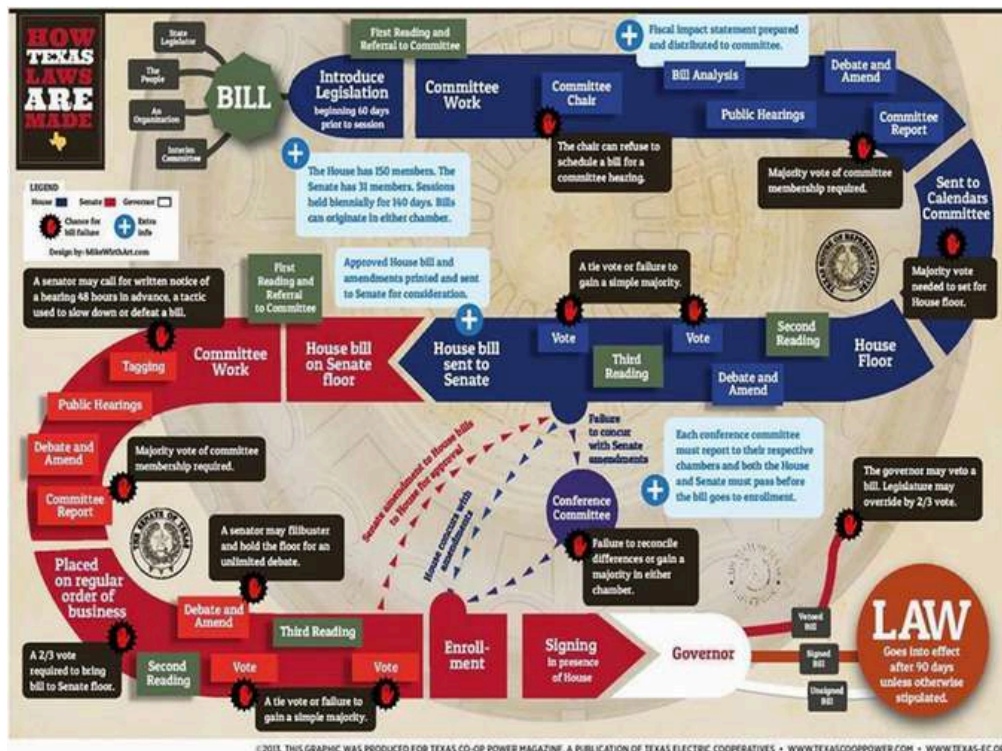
HOW TEXAS LAWS ARE MADE

State Legislator
The People
An Organization
Interim Committee

BILL

First Reading and Referral to Committee

Introduce Legislation beginning 60 days prior to session

Fiscal impact statement prepared and distributed to committee.

Committee Work

Committee Chair

Bill Analysis

Debate and Amend

Public Hearings

Committee Report

The chair can refuse to schedule a bill for a committee hearing.

Majority vote of committee membership required.

Sent to Calendars Committee

Majority vote needed to set for House floor.

LEGEND
House Senate Governor
Chance for bill failure
Extra info
Design by: MikeWirthArt.com

The House has 150 members. The Senate has 31 members. Sessions held biennially for 140 days. Bills can originate in either chamber.

A senator may call for written notice of a hearing 48 hours in advance, a tactic used to slow down or defeat a bill.

First Reading and Referral to Committee

Approved House bill and amendments printed and sent to Senate for consideration.

A tie vote or failure to gain a simple majority.

Committee Work

Tagging

House bill on Senate floor

House bill sent to Senate

Vote

Vote

Second Reading

House Floor

Third Reading

Debate and Amend

Public Hearings

Debate and Amend

Majority vote of committee membership required.

Committee Report

Failure to concur with Senate amendments

Senate amendments to House bills to House for approval

House concurs with amendments

Each conference committee must report to their respective chambers and both the House and Senate must pass before the bill goes to enrollment.

The governor may veto a bill. Legislature may override by 2/3 vote.

Conference Committee

Failure to reconcile differences or gain a majority in either chamber.

A senator may filibuster and hold the floor for an unlimited debate.

Placed on regular order of business

Debate and Amend

Third Reading

A 2/3 vote required to bring bill to Senate floor.

Second Reading

Vote

Vote

A tie vote or failure to gain a simple majority.

Enrollment

Signing in presence of House

Governor

Vetoed Bill

Signed Bill

Unsigned Bill

LAW
Goes into effect after 90 days unless otherwise stipulated.

©2013. THIS GRAPHIC WAS PRODUCED FOR TEXAS CO-OP POWER MAGAZINE, A PUBLICATION OF TEXAS ELECTRIC COOPERATIVES • WWW.TEXASCOOPPOWER.COM • WWW.TEXAS-EC.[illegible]